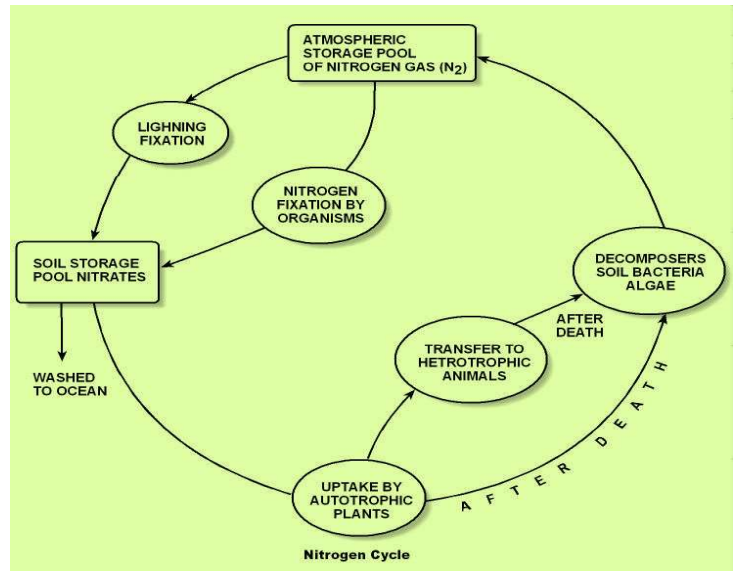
ATMOSPHERIC STORAGE POOL OF NITROGEN GAS ($N_2$)

LIGHNING FIXATION

NITROGEN FIXATION BY ORGANISMS

SOIL STORAGE POOL NITRATES

WASHED TO OCEAN

DECOMPOSERS SOIL BACTERIA ALGAE

AFTER DEATH

TRANSFER TO HETROTROPHIC ANIMALS

UPTAKE BY AUTOTROPHIC PLANTS

AFTER DEATH

Nitrogen Cycle